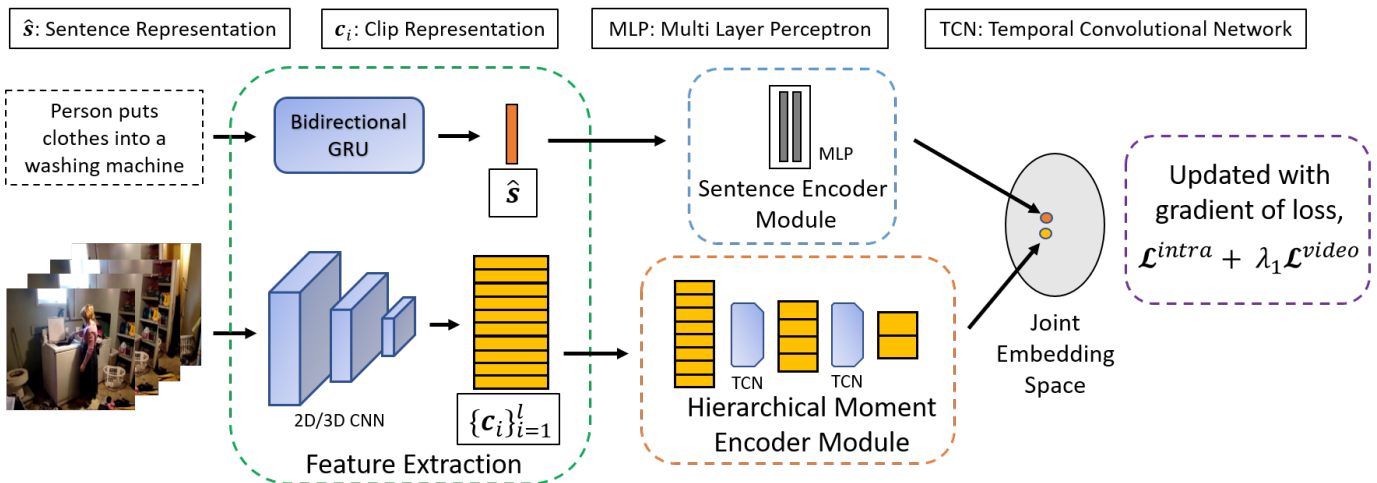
$\hat{s}$: Sentence Representation

$c_i$: Clip Representation

MLP: Multi Layer Perceptron

TCN: Temporal Convolutional Network

Person puts clothes into a washing machine

Bidirectional GRU

$\hat{s}$

MLP

Sentence Encoder Module

2D/3D CNN

$\{c_i\}_{i=1}^{l}$

Feature Extraction

TCN

TCN

Hierarchical Moment Encoder Module

Joint Embedding Space

Updated with gradient of loss, $\mathcal{L}^{intra} + \lambda_1 \mathcal{L}^{video}$